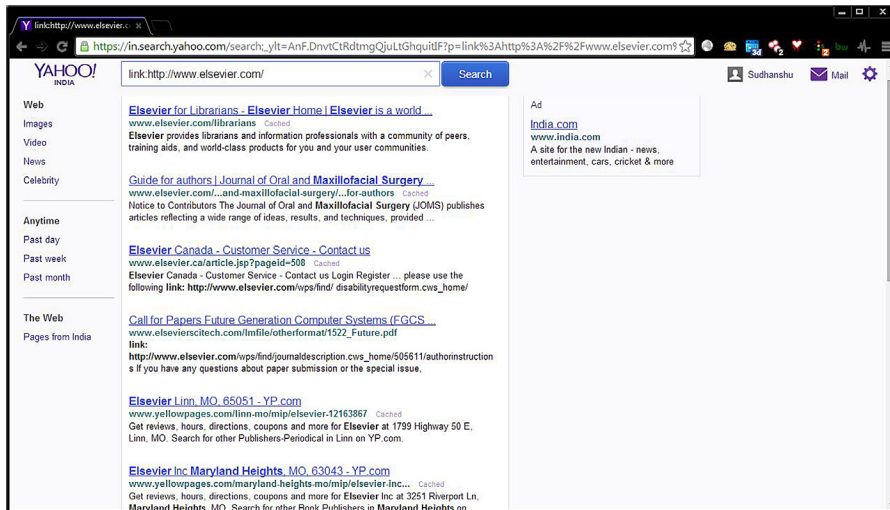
link:http://www.elsevier.c ×

https://in.search.yahoo.com/search;_ylt=AnF.DnvtCtRdtmgQjuLtGhquitIF?p=link%3Ahttp%3A%2F%2Fwww.elsevier.com%

YAHOO! INDIA

link:http://www.elsevier.com/

Search

Sudhanshu

Mail

Web
Images
Video
News
Celebrity

Anytime
Past day
Past week
Past month

The Web
Pages from India

Elsevier for Librarians - Elsevier Home | Elsevier is a world ...
www.elsevier.com/librarians Cached
Elsevier provides librarians and information professionals with a community of peers, training aids, and world-class products for you and your user communities.

Guide for authors | Journal of Oral and Maxillofacial Surgery ...
www.elsevier.com/...and-maxillofacial-surgery/...for-authors Cached
Notice to Contributors The Journal of Oral and Maxillofacial Surgery (JOMS) publishes articles reflecting a wide range of ideas, results, and techniques, provided ...

Elsevier Canada - Customer Service - Contact us
www.elsevier.ca/article.jsp?pageid=508 Cached
Elsevier Canada - Customer Service - Contact us Login Register ... please use the following link: http://www.elsevier.com/wps/find/ disabilityrequestform.cws_home/

Call for Papers Future Generation Computer Systems (FGCS ...
www.elsevierscitech.com/lmfile/otherformat/1522_Future.pdf
link:
http://www.elsevier.com/wps/find/journaldescription.cws_home/505611/authorinstructions If you have any questions about paper submission or the special issue,

Elsevier Linn, MO. 65051 - YP.com
www.yellowpages.com/linn-mo/mip/elsevier-12163867 Cached
Get reviews, hours, directions, coupons and more for Elsevier at 1799 Highway 50 E, Linn, MO. Search for other Publishers-Periodical in Linn on YP.com.

Elsevier Inc Maryland Heights, MO. 63043 - YP.com
www.yellowpages.com/maryland-heights-mo/mip/elsevier-inc... Cached
Get reviews, hours, directions, coupons and more for Elsevier Inc at 3251 Riverport Ln, Maryland Heights, MO. Search for other Book Publishers in Maryland Heights on

Ad
India.com
www.india.com
A site for the new Indian - news, entertainment, cars, cricket & more